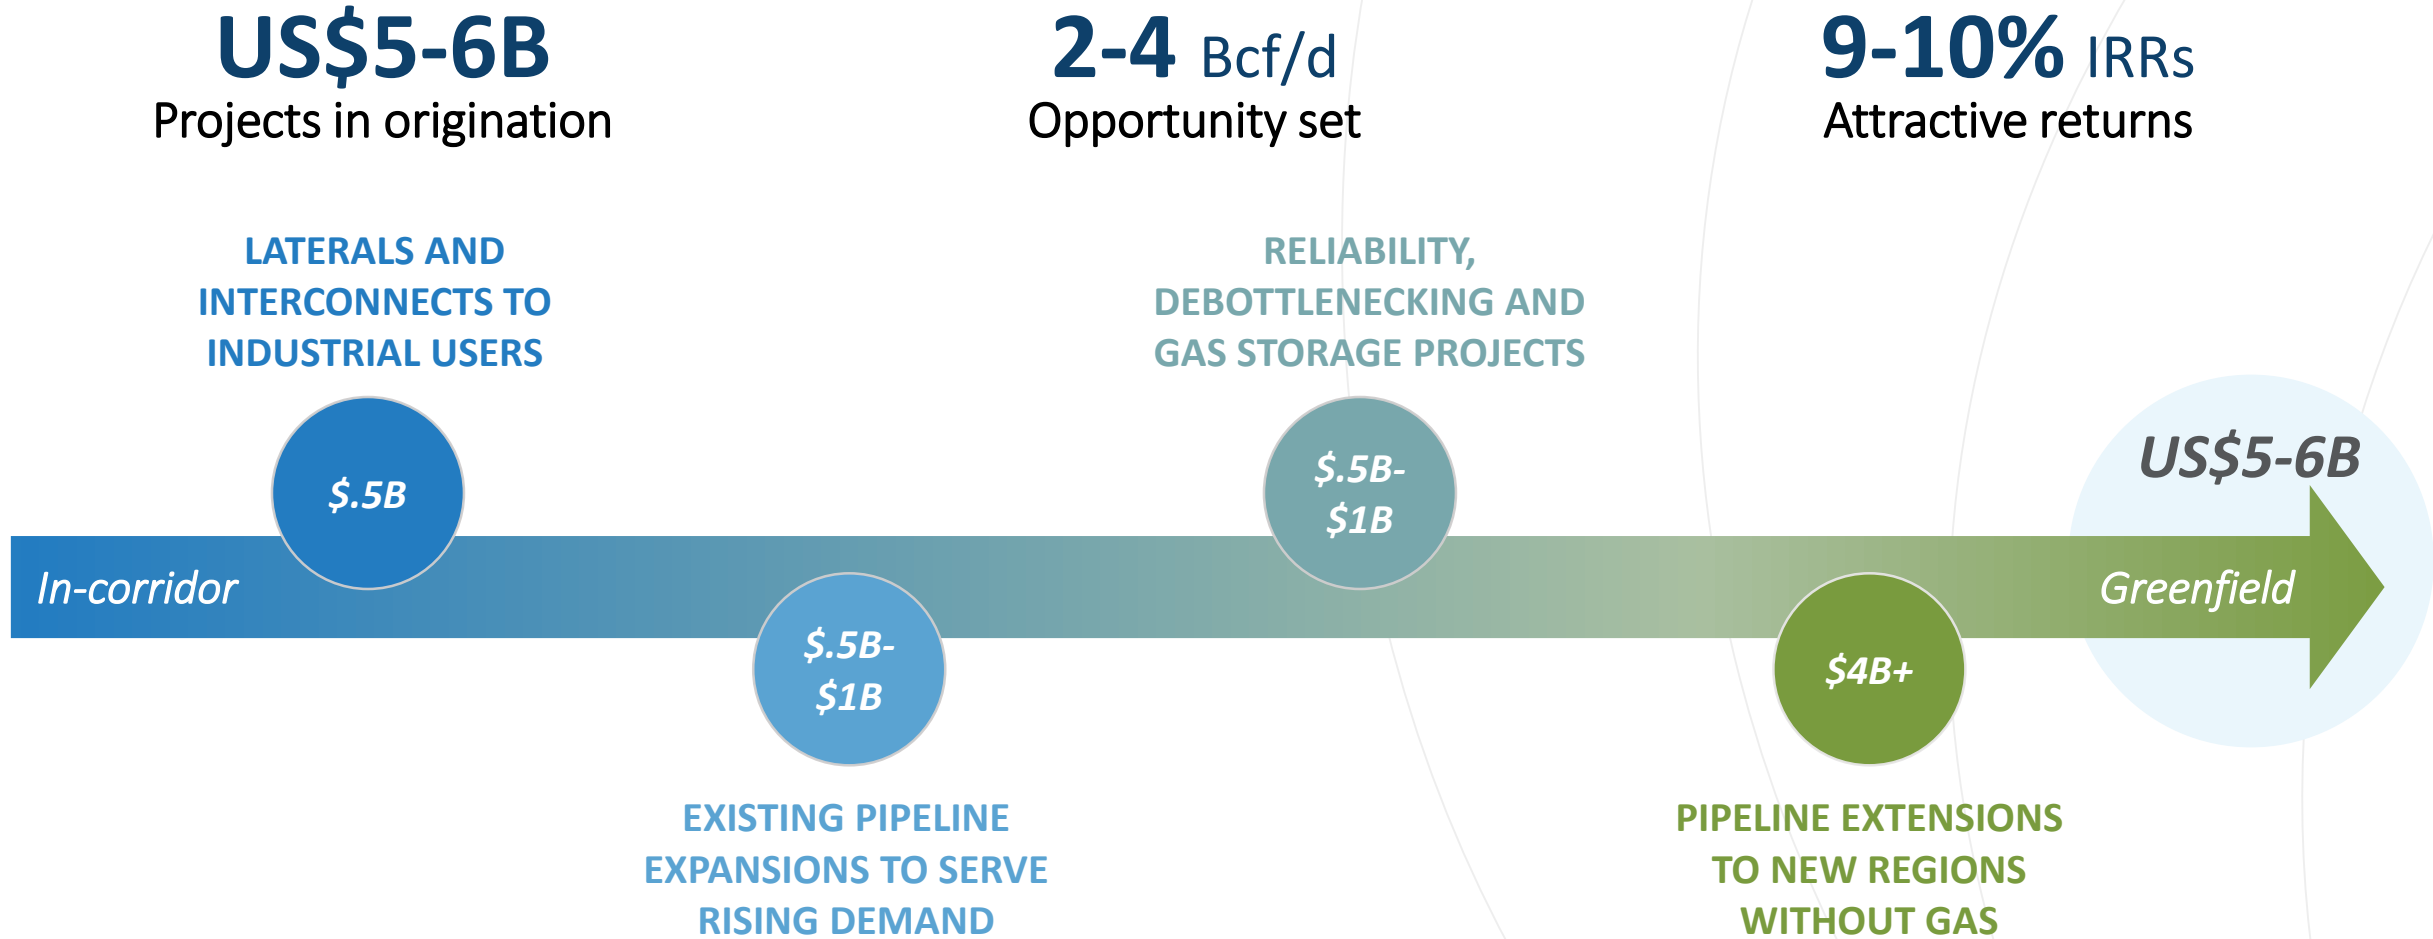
US$5-6B
Projects in origination

2-4 Bcf/d
Opportunity set

9-10% IRRs
Attractive returns

LATERALS AND INTERCONNECTS TO INDUSTRIAL USERS

$.5B

RELIABILITY, DEBOTTLENECKING AND GAS STORAGE PROJECTS

$.5B-$1B

US$5-6B

In-corridor

Greenfield

$.5B-$1B

$4B+

EXISTING PIPELINE EXPANSIONS TO SERVE RISING DEMAND

PIPELINE EXTENSIONS TO NEW REGIONS WITHOUT GAS